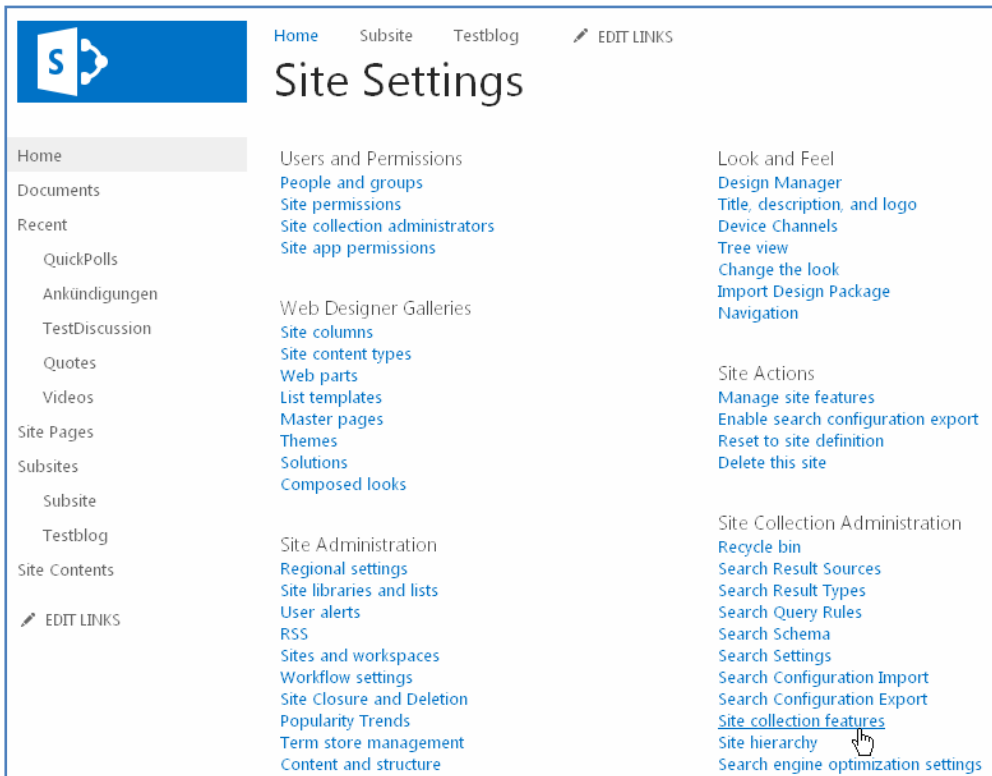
S

Home Subsite Testblog EDIT LINKS

Site Settings

Home
Documents
Recent
QuickPolls
Ankündigungen
TestDiscussion
Quotes
Videos
Site Pages
Subsites
Subsite
Testblog
Site Contents

EDIT LINKS

Users and Permissions
People and groups
Site permissions
Site collection administrators
Site app permissions

Web Designer Galleries
Site columns
Site content types
Web parts
List templates
Master pages
Themes
Solutions
Composed looks

Site Administration
Regional settings
Site libraries and lists
User alerts
RSS
Sites and workspaces
Workflow settings
Site Closure and Deletion
Popularity Trends
Term store management
Content and structure

Look and Feel
Design Manager
Title, description, and logo
Device Channels
Tree view
Change the look
Import Design Package
Navigation

Site Actions
Manage site features
Enable search configuration export
Reset to site definition
Delete this site

Site Collection Administration
Recycle bin
Search Result Sources
Search Result Types
Search Query Rules
Search Schema
Search Settings
Search Configuration Import
Search Configuration Export
Site collection features
Site hierarchy
Search engine optimization settings